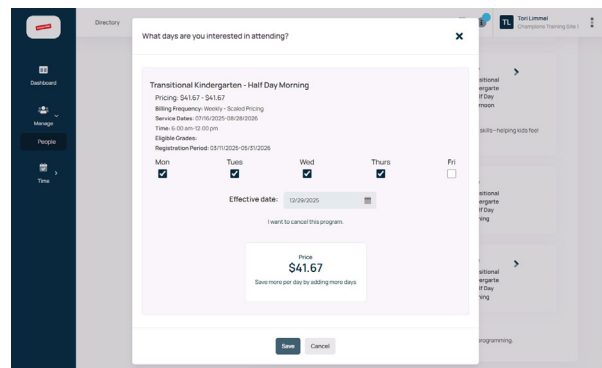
Directory

TL Tori Limmel
Champions Training Site I

Dashboard

Manage

People

Time

What days are you interested in attending?

Transitional Kindergarten - Half Day Morning
Pricing: $41.67 - $41.67
Billing Frequency: Weekly - Scaled Pricing
Service Dates: 07/16/2025-08/28/2026
Time: 6:00 am-12:00 pm
Eligible Grades:
Registration Period: 03/11/2025-05/31/2026

| Mon | Tues | Wed | Thurs | Fri |
|---|---|---|---|---|
| ☑ | ☑ | ☑ | ☑ | ☐ |

Effective date: 12/29/2025

I want to cancel this program.

Price
$41.67
Save more per day by adding more days

Save Cancel

sitional
dergarte
lf Day
rnoon

skills—helping kids feel

sitional
dergarte
lf Day
ning

sitional
dergarte
lf Day
ning

programming.